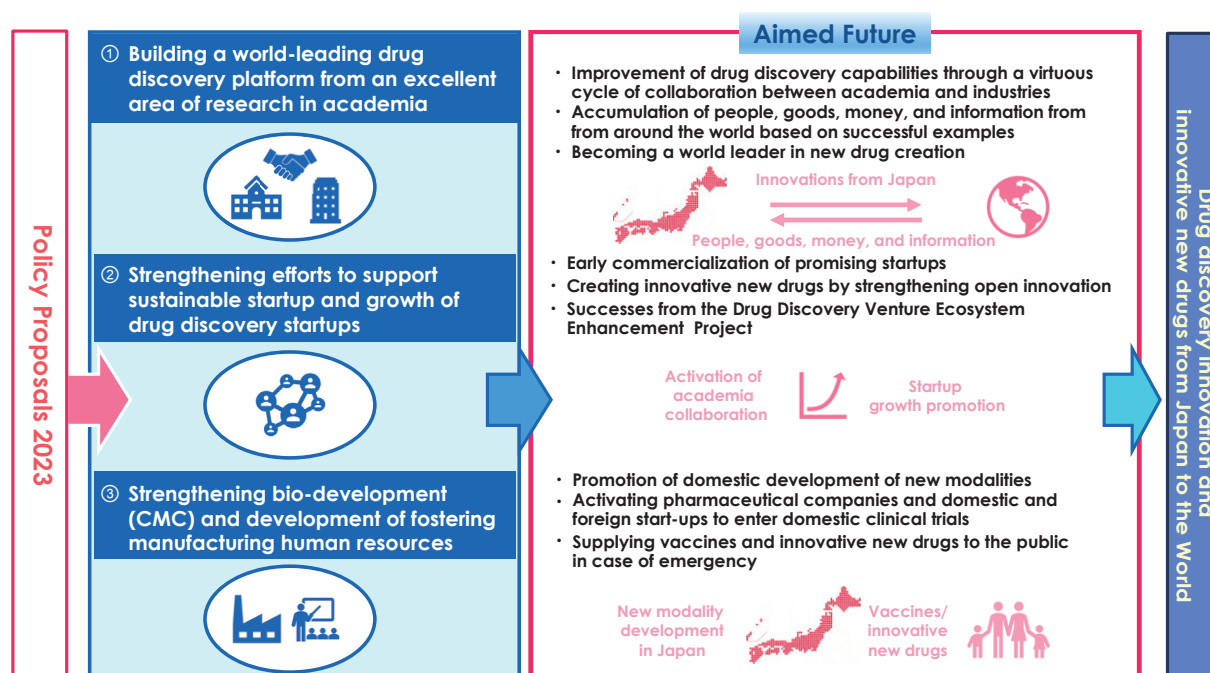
Policy Proposals 2023

① Building a world-leading drug discovery platform from an excellent area of research in academia

② Strengthening efforts to support sustainable startup and growth of drug discovery startups

③ Strengthening bio-development (CMC) and development of fostering manufacturing human resources

Aimed Future

・ Improvement of drug discovery capabilities through a virtuous cycle of collaboration between academia and industries
・ Accumulation of people, goods, money, and information from from around the world based on successful examples
・ Becoming a world leader in new drug creation

Innovations from Japan

People, goods, money, and information

・ Early commercialization of promising startups
・ Creating innovative new drugs by strengthening open innovation
・ Successes from the Drug Discovery Venture Ecosystem Enhancement Project

Activation of academia collaboration

Startup growth promotion

・ Promotion of domestic development of new modalities
・ Activating pharmaceutical companies and domestic and foreign start-ups to enter domestic clinical trials
・ Supplying vaccines and innovative new drugs to the public in case of emergency

New modality development in Japan

Vaccines/ innovative new drugs

Drug discovery innovation and innovative new drugs from Japan to the World